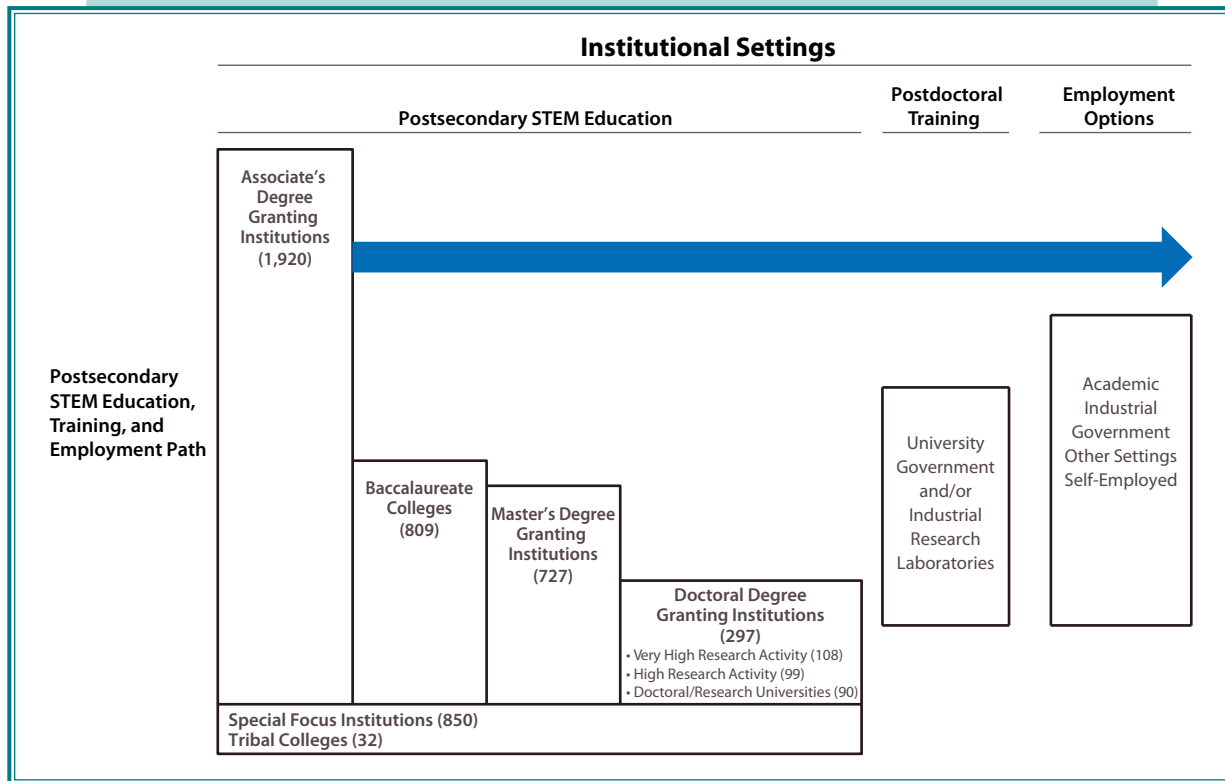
Institutional Settings

Postsecondary STEM Education

Postdoctoral Training

Employment Options

Postsecondary STEM Education, Training, and Employment Path

Associate's Degree Granting Institutions (1,920)

Baccalaureate Colleges (809)

Master's Degree Granting Institutions (727)

Doctoral Degree Granting Institutions (297)
• Very High Research Activity (108)
• High Research Activity (99)
• Doctoral/Research Universities (90)

Special Focus Institutions (850)
Tribal Colleges (32)

University Government and/or Industrial Research Laboratories

Academic
Industrial
Government
Other Settings
Self-Employed